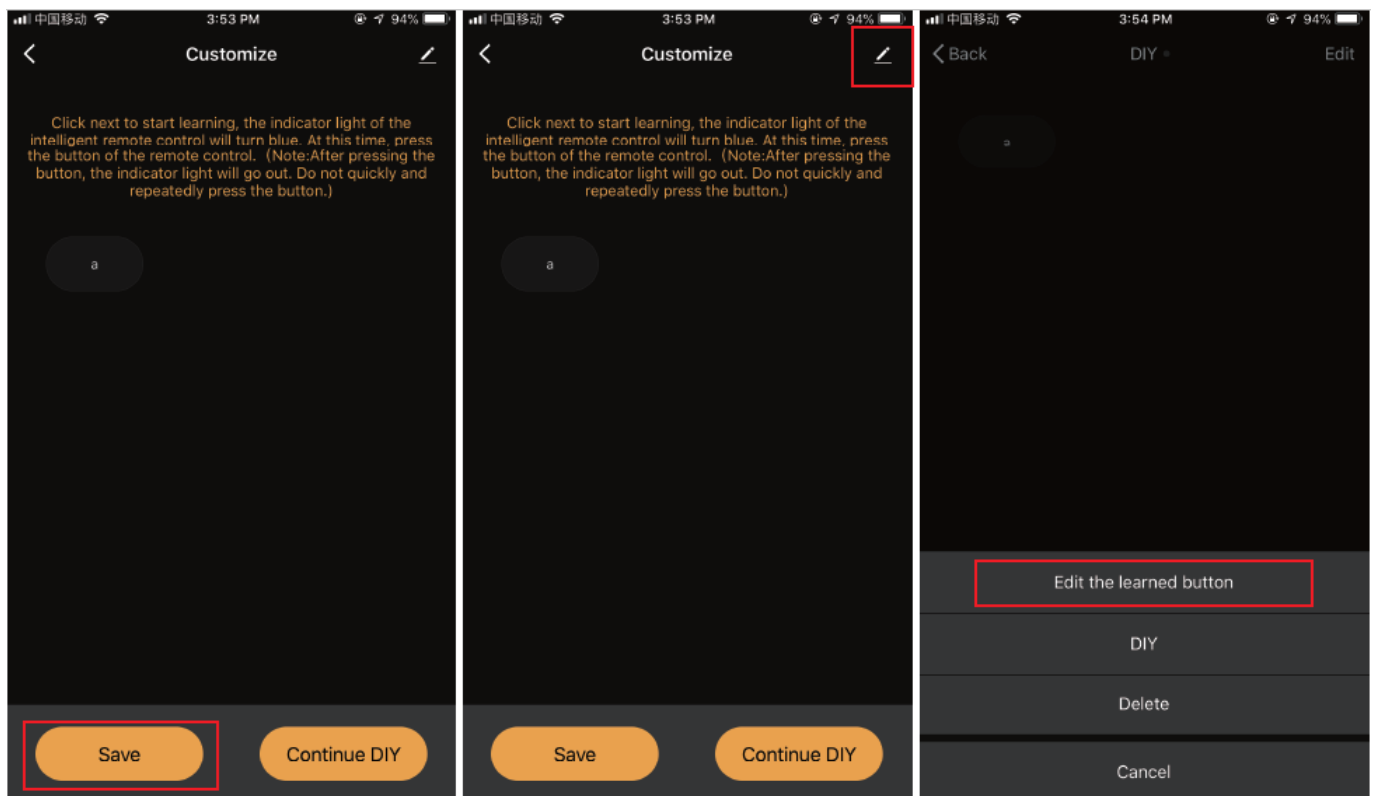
中国移动 3:53 PM 94%

Customize

Click next to start learning, the indicator light of the intelligent remote control will turn blue. At this time, press the button of the remote control.（Note:After pressing the button, the indicator light will go out. Do not quickly and repeatedly press the button.)

a

Save

Continue DIY

中国移动 3:53 PM 94%

Customize

Click next to start learning, the indicator light of the intelligent remote control will turn blue. At this time, press the button of the remote control.（Note:After pressing the button, the indicator light will go out. Do not quickly and repeatedly press the button.)

a

Save

Continue DIY

中国移动 3:54 PM 94%

Back

DIY

Edit

a

Edit the learned button

DIY

Delete

Cancel